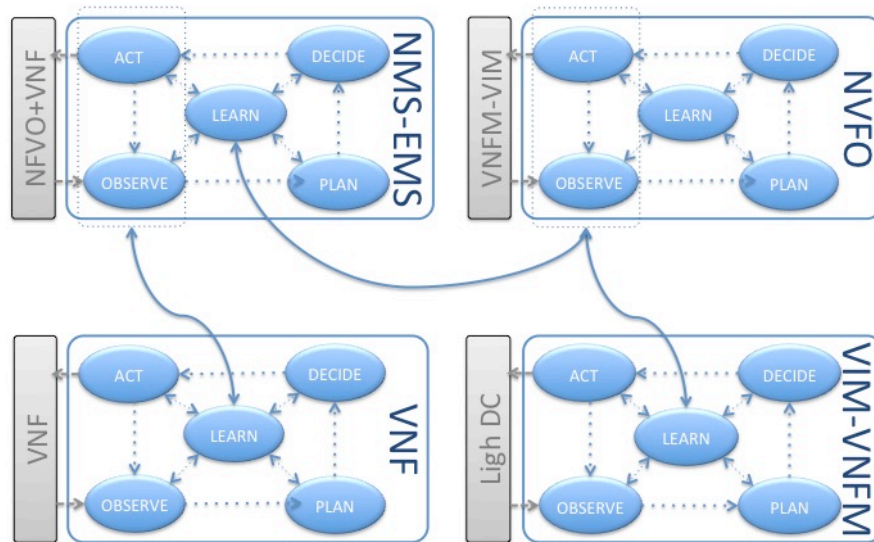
NFVO+VNF

ACT

DECIDE

LEARN

OBSERVE

PLAN

NMS-EMS

VNFM-VIM

ACT

DECIDE

LEARN

OBSERVE

PLAN

NVFO

VNF

ACT

DECIDE

LEARN

OBSERVE

PLAN

VNF

Ligh DC

ACT

DECIDE

LEARN

OBSERVE

PLAN

VIM-VNFM